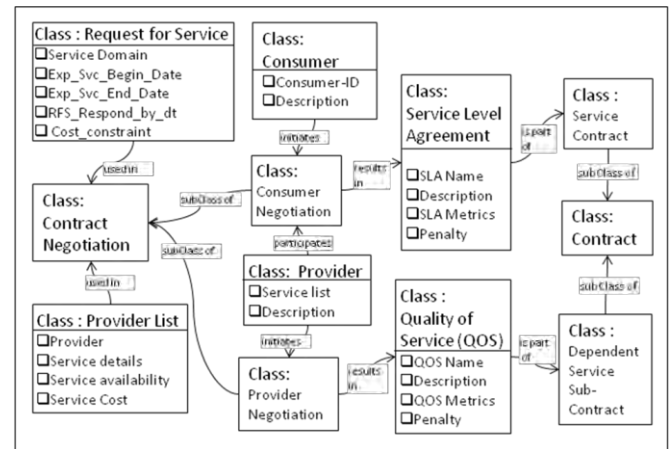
Class : Request for Service
☐Service Domain
☐Exp_Svc_Begin_Date
☐Exp_Svc_End_Date
☐RFS_Respond_by_dt
☐ Cost_constraint

Class: Consumer
☐Consumer-ID
☐Description

initiates

Class: Service Level Agreement
☐SLA Name
☐Description
☐SLA Metrics
☐Penalty

is part of

Class : Service Contract

subClass of

Class: Contract

used in

Class: Contract Negotiation

subClass of

Class: Consumer Negotiation

results in

participates

subClass of

Class: Provider
☐Service list
☐Description

used in

Class : Provider List
☐Provider
☐Service details
☐Service availability
☐Service Cost

initiates

Class: Provider Negotiation

results in

Class : Quality of Service (QOS)
☐QOS Name
☐Description
☐QOS Metrics
☐Penalty

is part of

subClass of

Class : Dependent Service Sub-Contract